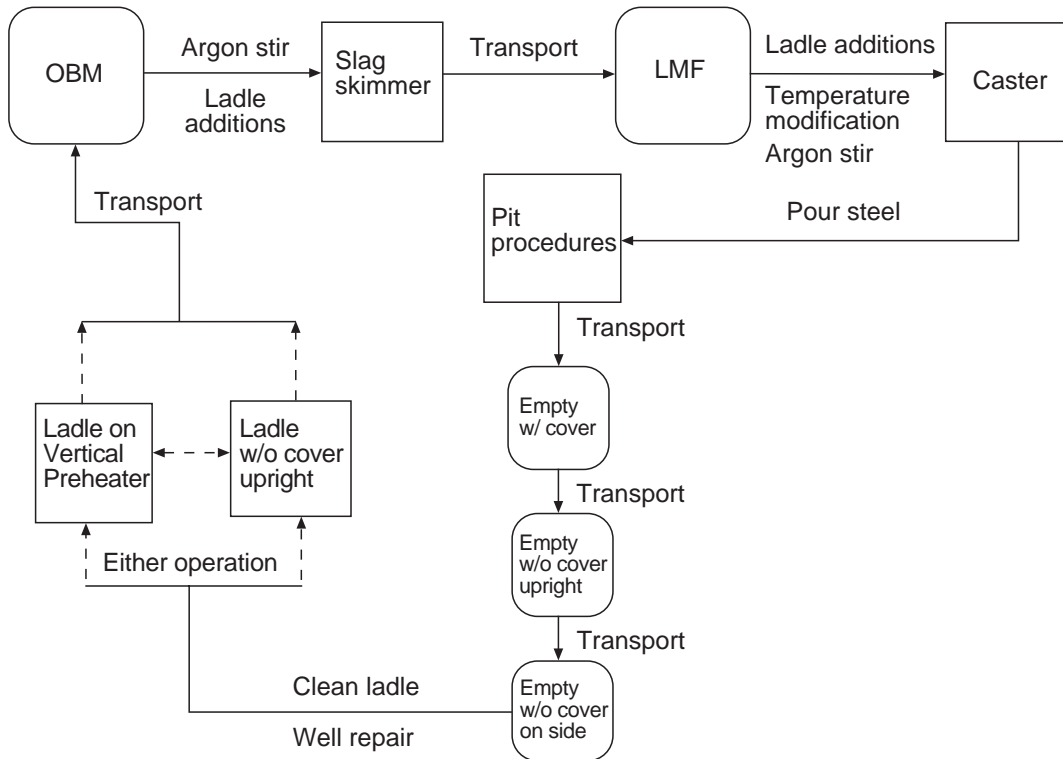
OBM

Argon stir

Ladle additions

Slag skimmer

Transport

LMF

Ladle additions

Temperature modification

Argon stir

Caster

Transport

Pit procedures

Pour steel

Transport

Empty w/ cover

Transport

Empty w/o cover upright

Transport

Empty w/o cover on side

Ladle on Vertical Preheater

Ladle w/o cover upright

Either operation

Clean ladle

Well repair